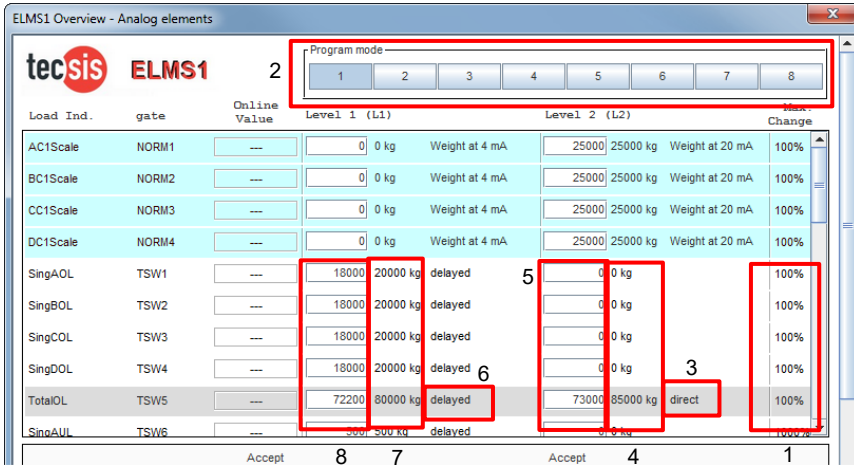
ELMS1 Overview - Analog elements

tecsis ELMS1

2

Program mode

1 2 3 4 5 6 7 8

| Load Ind. | gate | Online Value | Level 1 (L1) | | | Level 2 (L2) | | | Max. Change |
|---|---|---|---|---|---|---|---|---|---|
| AC1Scale | NORM1 | --- | 0 | 0 kg | Weight at 4 mA | 25000 | 25000 kg | Weight at 20 mA | 100% |
| BC1Scale | NORM2 | --- | 0 | 0 kg | Weight at 4 mA | 25000 | 25000 kg | Weight at 20 mA | 100% |
| CC1Scale | NORM3 | --- | 0 | 0 kg | Weight at 4 mA | 25000 | 25000 kg | Weight at 20 mA | 100% |
| DC1Scale | NORM4 | --- | 0 | 0 kg | Weight at 4 mA | 25000 | 25000 kg | Weight at 20 mA | 100% |
| SingAOL | TSW1 | --- | 18000 | 20000 kg | delayed | 0 | 0 kg | | 100% |
| SingBOL | TSW2 | --- | 18000 | 20000 kg | delayed | 0 | 0 kg | | 100% |
| SingCOL | TSW3 | --- | 18000 | 20000 kg | delayed | 0 | 0 kg | | 100% |
| SingDOL | TSW4 | --- | 18000 | 20000 kg | delayed | 0 | 0 kg | | 100% |
| TotalOL | TSW5 | --- | 72200 | 80000 kg | delayed | 73000 | 85000 kg | direct | 100% |
| SingAUL | TSW6 | --- | 500 | 500 kg | delayed | 0 | 0 kg | | 100% |

5 3 6

Accept 8 7 Accept 4 1